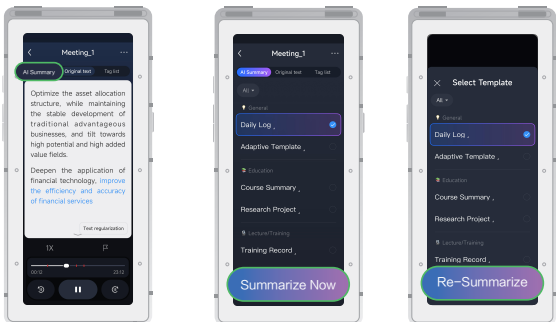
Meeting_1

AI Summary Original text Tag list

Optimize the asset allocation structure, while maintaining the stable development of traditional advantageous businesses, and tilt towards high potential and high added value fields.

Deepen the application of financial technology, improve the efficiency and accuracy of financial services

Text regularization

1X

00:12 23:12

Meeting_1

AI Summary Original text Tag list

All

General

Daily Log

Adaptive Template

Education

Course Summary

Research Project

Lecture/Training

Training Record

Summarize Now

Select Template

All

General

Daily Log

Adaptive Template

Education

Course Summary

Research Project

Lecture/Training

Training Record

Re-Summarize